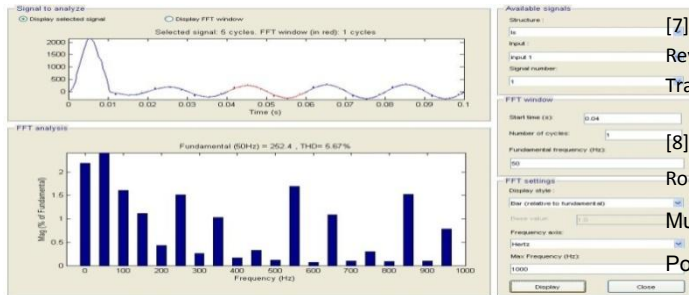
Signal to analyze
Display selected signal
Display FFT window
Selected signal: 5 cycles. FFT window (in red): 1 cycles
2000
1500
1000
500
0
0
0.01
0.02
0.03
0.04
0.05
0.06
0.07
0.08
0.09
0.1
Time (s)

FFT analysis
Fundamental (50Hz) = 252.4 , THD= 5.67%
2
1.5
1
0.5
0
Mag (% of Fundamental)
0
100
200
300
400
500
600
700
800
900
1000
Frequency (Hz)

Available signals
Structure :
Is
Input :
input 1
Signal number:
1

FFT window
Start time (s):
0.04
Number of cycles:
1
Fundamental frequency (Hz):
50

FFT settings
Display style :
Bar (relative to fundamental)
Base value:
1.0
Frequency axis:
Hertz
Max Frequency (Hz):
1000
Display
Close

[7]
Rev
Tra
[8]
Ro
Mu
Po